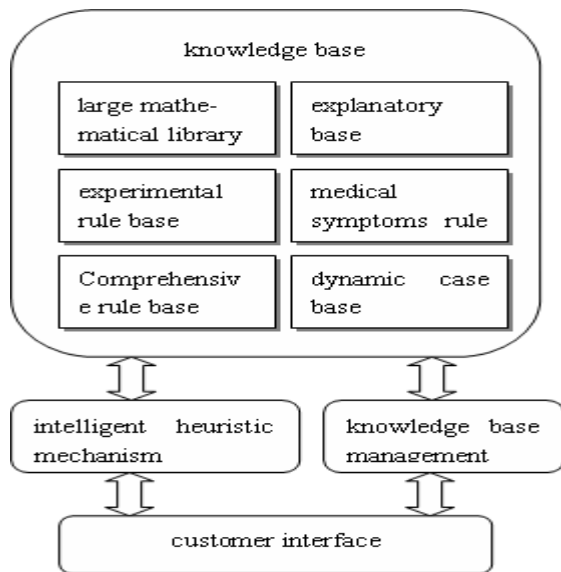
knowledge base

large mathematical library

explanatory base

experimental rule base

medical symptoms rule

Comprehensiv e rule base

dynamic case base

intelligent heuristic mechanism

knowledge base management

customer interface